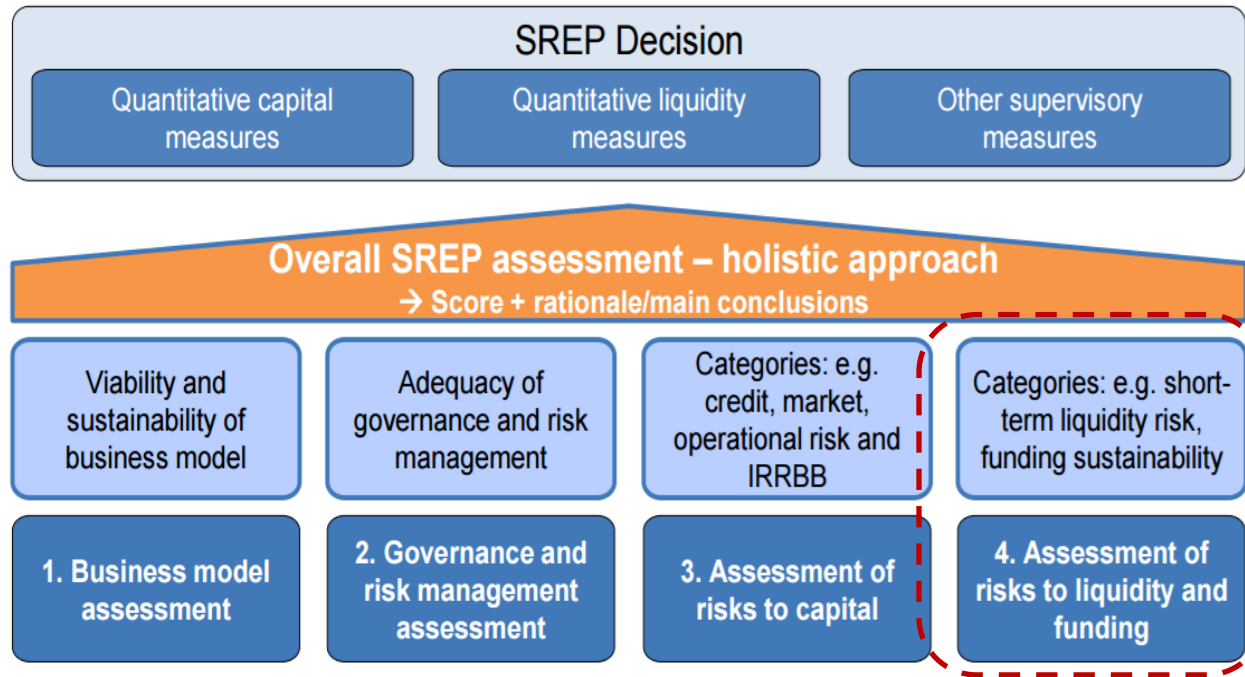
SREP Decision

Quantitative capital measures

Quantitative liquidity measures

Other supervisory measures

Overall SREP assessment – holistic approach

→ Score + rationale/main conclusions

Viability and sustainability of business model

Adequacy of governance and risk management

Categories: e.g. credit, market, operational risk and IRRBB

Categories: e.g. short-term liquidity risk, funding sustainability

1. Business model assessment

2. Governance and risk management assessment

3. Assessment of risks to capital

4. Assessment of risks to liquidity and funding